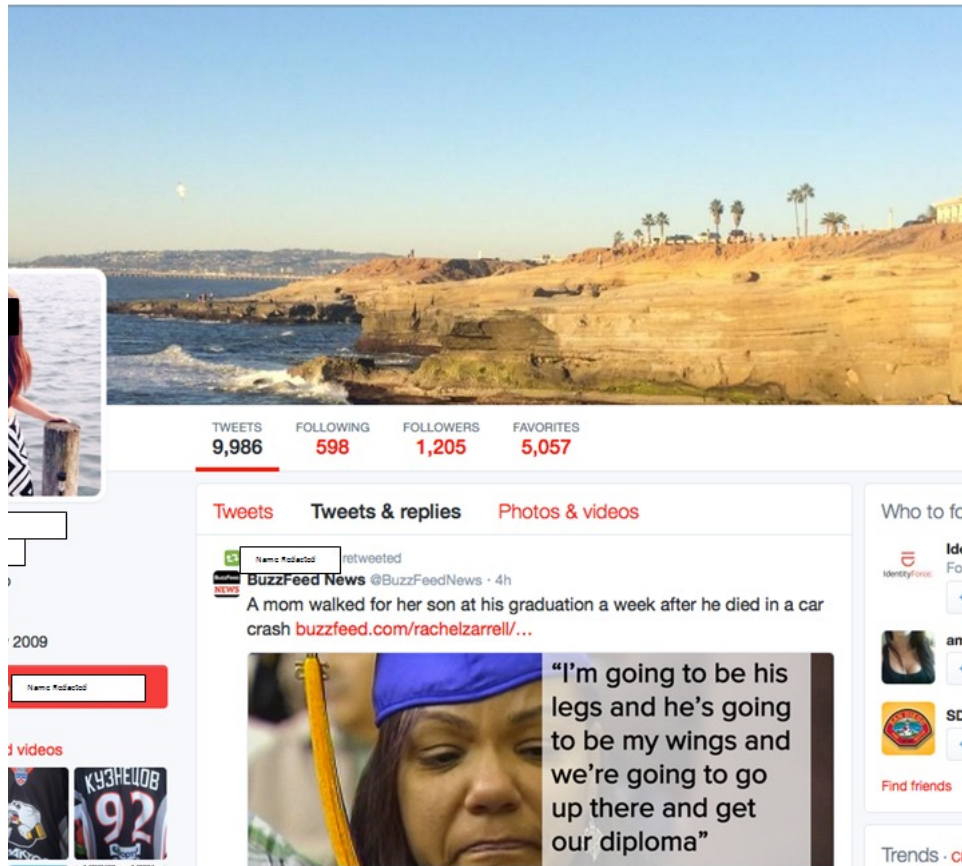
TWEETS
9,986

FOLLOWING
598

FOLLOWERS
1,205

FAVORITES
5,057

Tweets

Tweets & replies

Photos & videos

Name Redacted retweeted

BuzzFeed News @BuzzFeedNews · 4h

A mom walked for her son at his graduation a week after he died in a car crash buzzfeed.com/rachelzarrell/...

"I'm going to be his legs and he's going to be my wings and we're going to go up there and get our diploma"

Who to fo

Ide
Fo

IdentityForce

am

SD

Find friends

Trends · c

y 2009

Name Redacted

d videos

КУЗНЕЦОВ
92